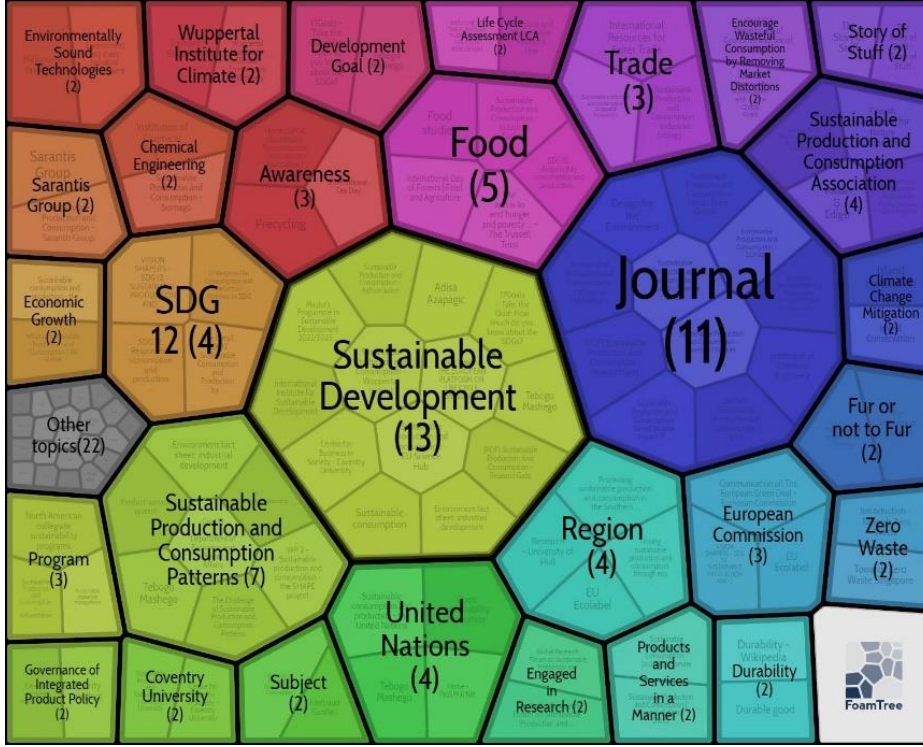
Environmentally Sound Technologies (2)

Wuppertal Institute for Climate (2)

Development Goal (2)

Life Cycle Assessment LCA (2)

Trade (3)

Encourage Wasteful Consumption by Removing Market Distortions (2)

Story of Stuff (2)

Chemical Engineering (2)

Awareness (3)

Food (5)

Sarantis Group (2)

Sustainable Production and Consumption Association (4)

SDG 12 (4)

Sustainable Development (13)

Journal (11)

Economic Growth (2)

Climate Change Mitigation (2)

Other topics(22)

Fur or not to Fur (2)

Sustainable Production and Consumption Patterns (7)

Region (4)

European Commission (3)

Zero Waste (2)

Program (3)

United Nations (4)

Governance of Integrated Product Policy (2)

Coventry University (2)

Subject (2)

Engaged in Research (2)

Products and Services in a Manner (2)

Durability (2)

FoamTree